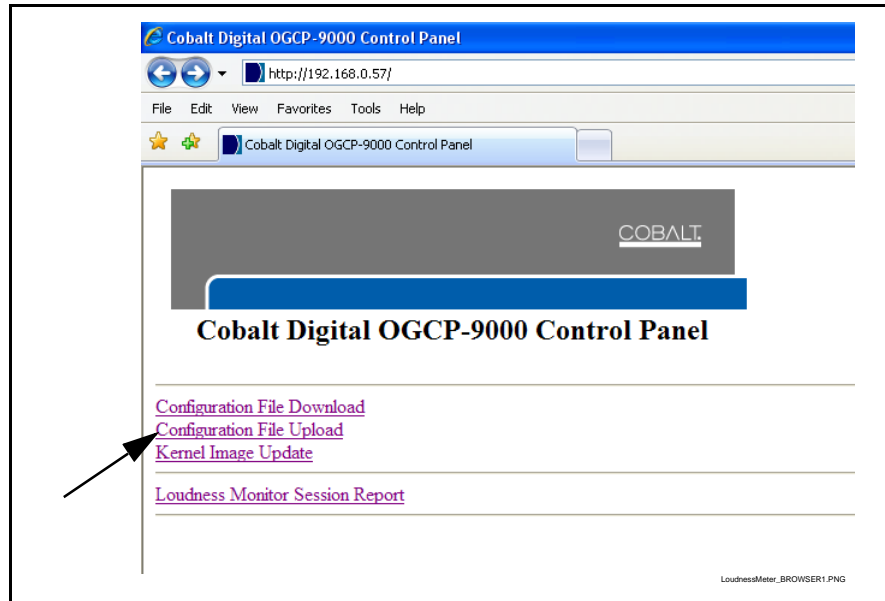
Cobalt Digital OGCP-9000 Control Panel

http://192.168.0.57/

File Edit View Favorites Tools Help

Cobalt Digital OGCP-9000 Control Panel

COBALT.

Cobalt Digital OGCP-9000 Control Panel

Configuration File Download
Configuration File Upload
Kernel Image Update

Loudness Monitor Session Report

LoudnessMeter_BROWSER1.PNG